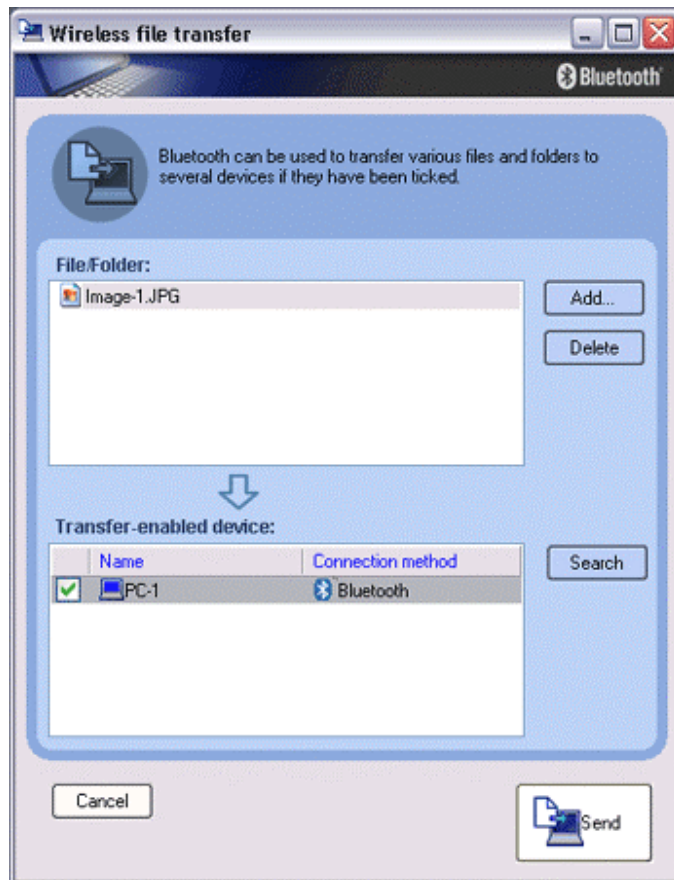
Wireless file transfer

Bluetooth

Bluetooth can be used to transfer various files and folders to several devices if they have been ticked.

File/Folder:

Image-1.JPG

Add...

Delete

Transfer-enabled device:

| | Name | Connection method |
|---|---|---|
| ✓ | PC-1 | Bluetooth |

Search

Cancel

Send